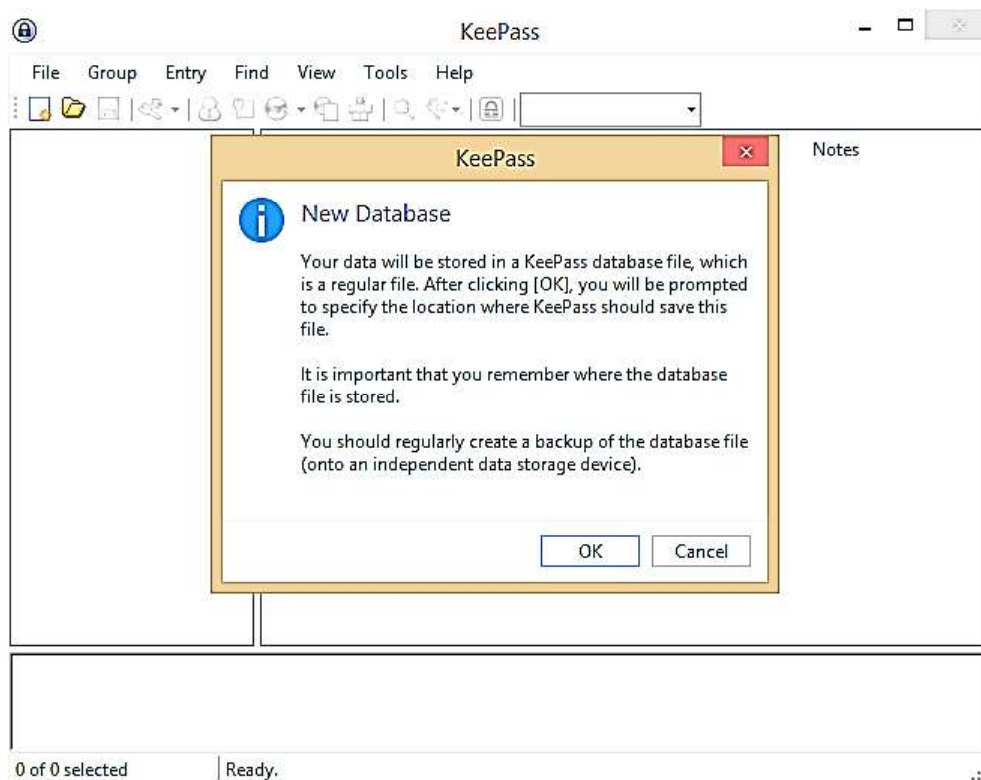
KeePass

File Group Entry Find View Tools Help

Notes

KeePass

New Database

Your data will be stored in a KeePass database file, which is a regular file. After clicking [OK], you will be prompted to specify the location where KeePass should save this file.

It is important that you remember where the database file is stored.

You should regularly create a backup of the database file (onto an independent data storage device).

OK Cancel

0 of 0 selected

Ready.